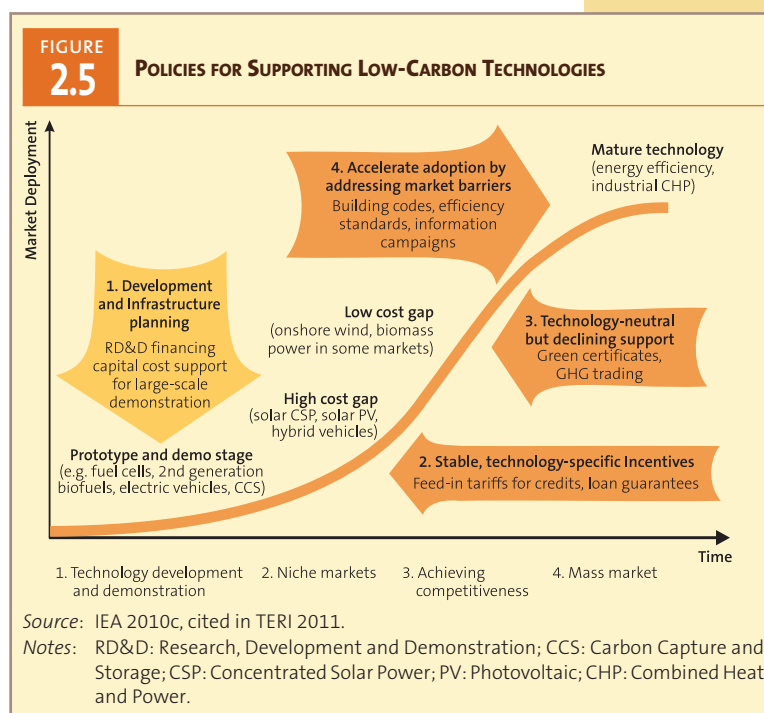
FIGURE
2.5

POLICIES FOR SUPPORTING LOW-CARBON TECHNOLOGIES

Market Deployment

4. Accelerate adoption by addressing market barriers
Building codes, efficiency standards, information campaigns

Mature technology
(energy efficiency, industrial CHP)

1. Development and Infrastructure planning
RD&D financing capital cost support for large-scale demonstration

Low cost gap
(onshore wind, biomass power in some markets)

3. Technology-neutral but declining support
Green certificates, GHG trading

High cost gap
(solar CSP, solar PV, hybrid vehicles)

Prototype and demo stage
(e.g. fuel cells, 2nd generation biofuels, electric vehicles, CCS)

2. Stable, technology-specific Incentives
Feed-in tariffs for credits, loan guarantees

Time

1. Technology development and demonstration
2. Niche markets
3. Achieving competitiveness
4. Mass market

Source: IEA 2010c, cited in TERI 2011.
Notes: RD&D: Research, Development and Demonstration; CCS: Carbon Capture and Storage; CSP: Concentrated Solar Power; PV: Photovoltaic; CHP: Combined Heat and Power.